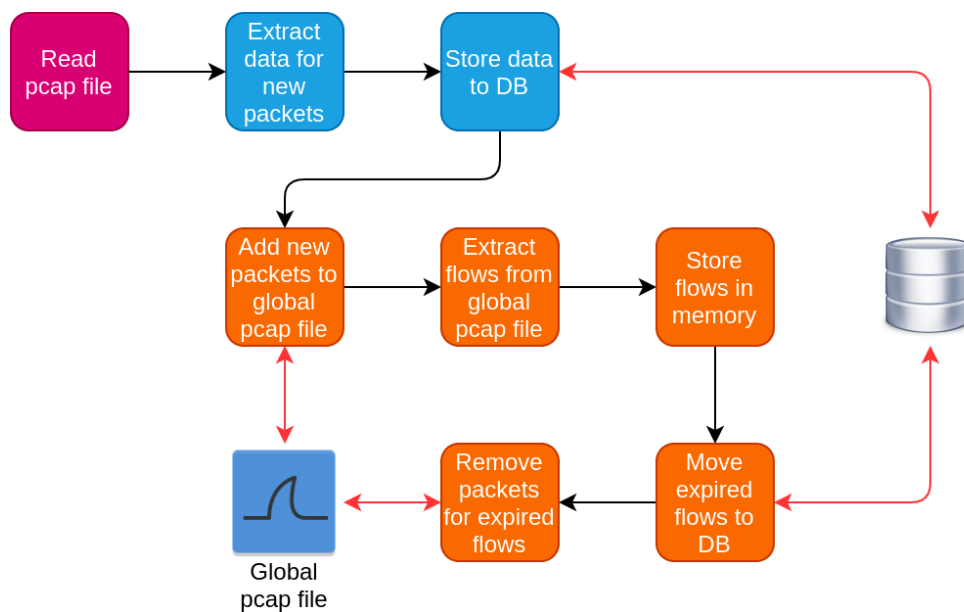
Read pcap file

Extract data for new packets

Store data to DB

Add new packets to global pcap file

Extract flows from global pcap file

Store flows in memory

Remove packets for expired flows

Move expired flows to DB

Global pcap file